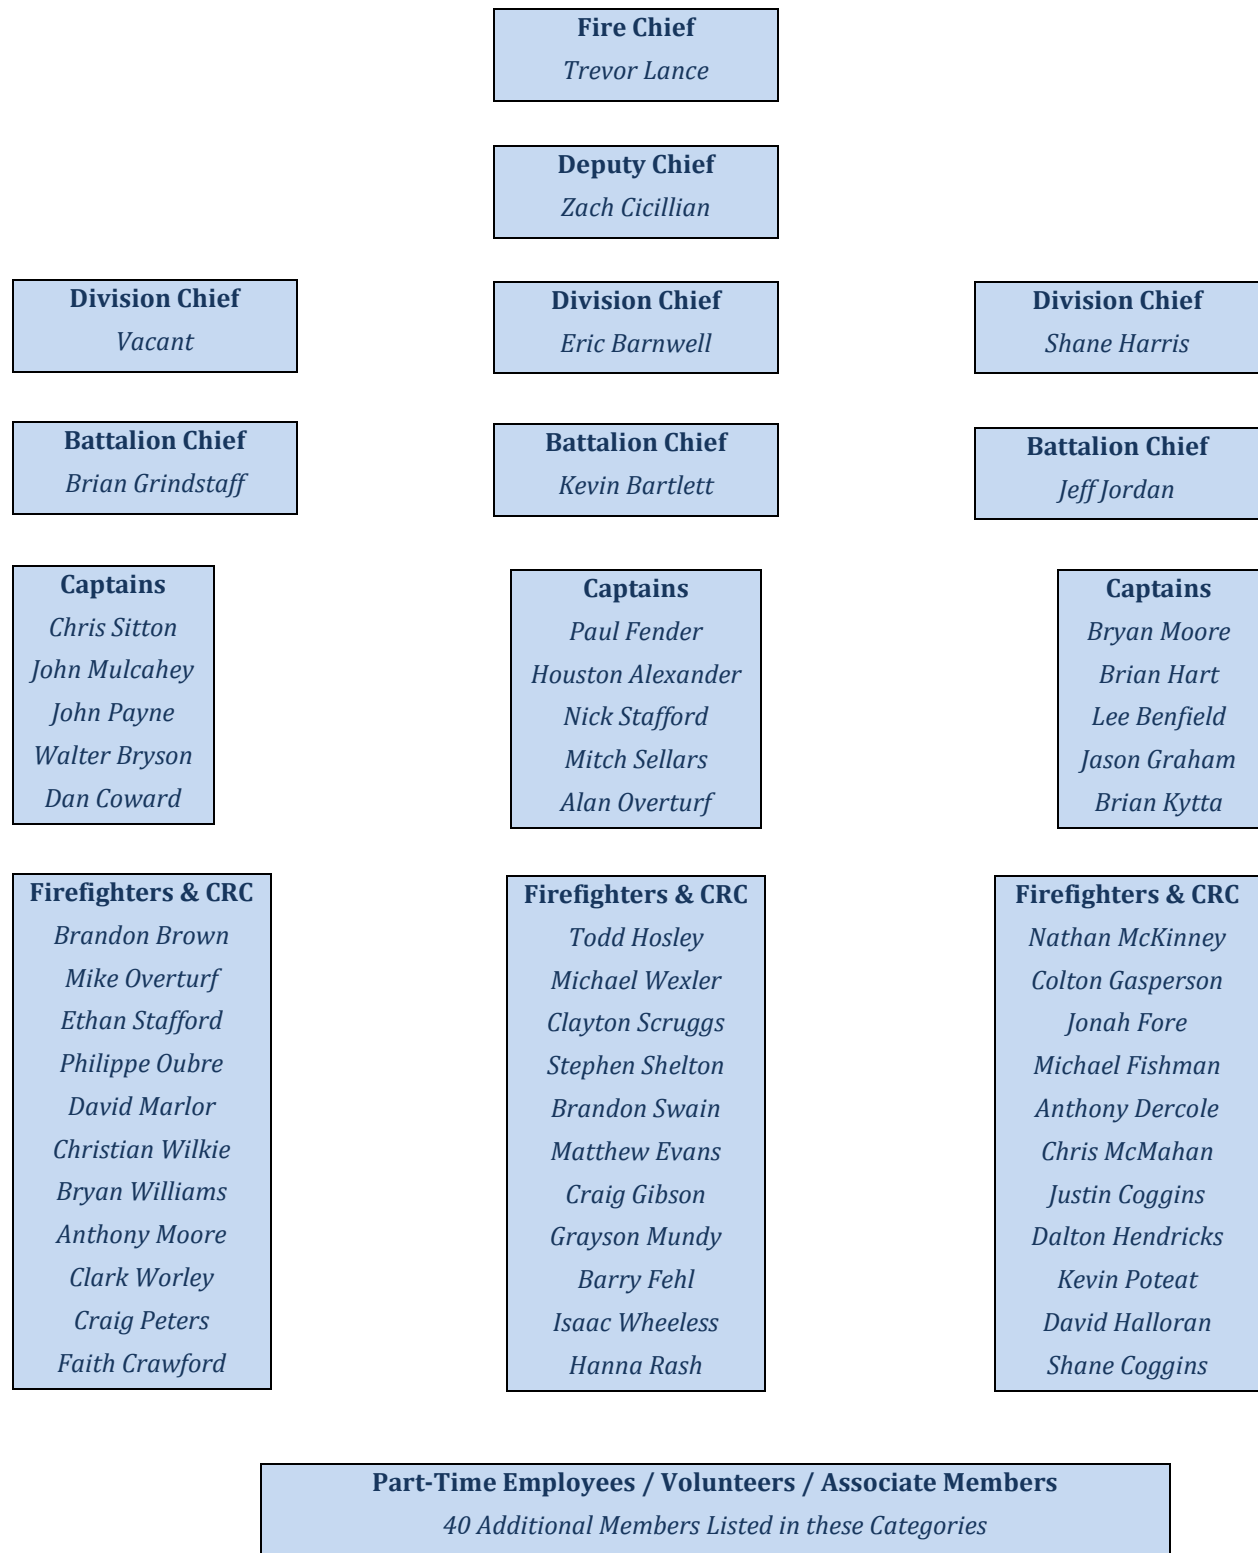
Fire Chief
Trevor Lance

Deputy Chief
Zach Cicillian

Division Chief
Vacant

Battalion Chief
Brian Grindstaff

Captains
Chris Sitton
John Mulcahey
John Payne
Walter Bryson
Dan Coward

Firefighters & CRC
Brandon Brown
Mike Overturf
Ethan Stafford
Philippe Oubre
David Marlor
Christian Wilkie
Bryan Williams
Anthony Moore
Clark Worley
Craig Peters
Faith Crawford

Division Chief
Eric Barnwell

Battalion Chief
Kevin Bartlett

Captains
Paul Fender
Houston Alexander
Nick Stafford
Mitch Sellars
Alan Overturf

Firefighters & CRC
Todd Hosley
Michael Wexler
Clayton Scruggs
Stephen Shelton
Brandon Swain
Matthew Evans
Craig Gibson
Grayson Mundy
Barry Fehl
Isaac Wheeless
Hanna Rash

Division Chief
Shane Harris

Battalion Chief
Jeff Jordan

Captains
Bryan Moore
Brian Hart
Lee Benfield
Jason Graham
Brian Kytta

Firefighters & CRC
Nathan McKinney
Colton Gasperson
Jonah Fore
Michael Fishman
Anthony Dercole
Chris McMahan
Justin Coggins
Dalton Hendricks
Kevin Poteat
David Halloran
Shane Coggins

Part-Time Employees / Volunteers / Associate Members
40 Additional Members Listed in these Categories